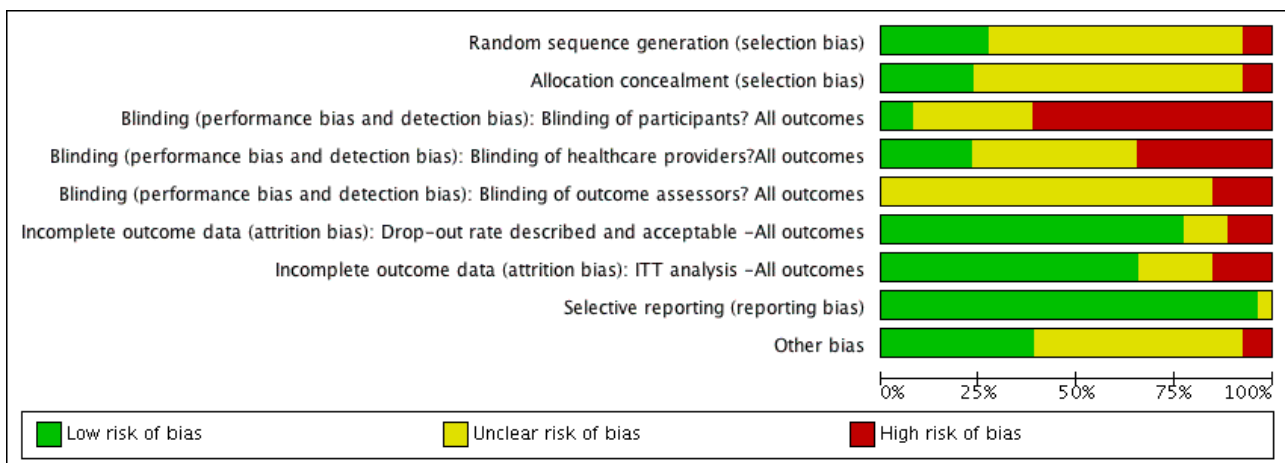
Random sequence generation (selection bias)
Allocation concealment (selection bias)
Blinding (performance bias and detection bias): Blinding of participants? All outcomes
Blinding (performance bias and detection bias): Blinding of healthcare providers?All outcomes
Blinding (performance bias and detection bias): Blinding of outcome assessors? All outcomes
Incomplete outcome data (attrition bias): Drop-out rate described and acceptable -All outcomes
Incomplete outcome data (attrition bias): ITT analysis -All outcomes
Selective reporting (reporting bias)
Other bias

0% 25% 50% 75% 100%

Low risk of bias
Unclear risk of bias
High risk of bias